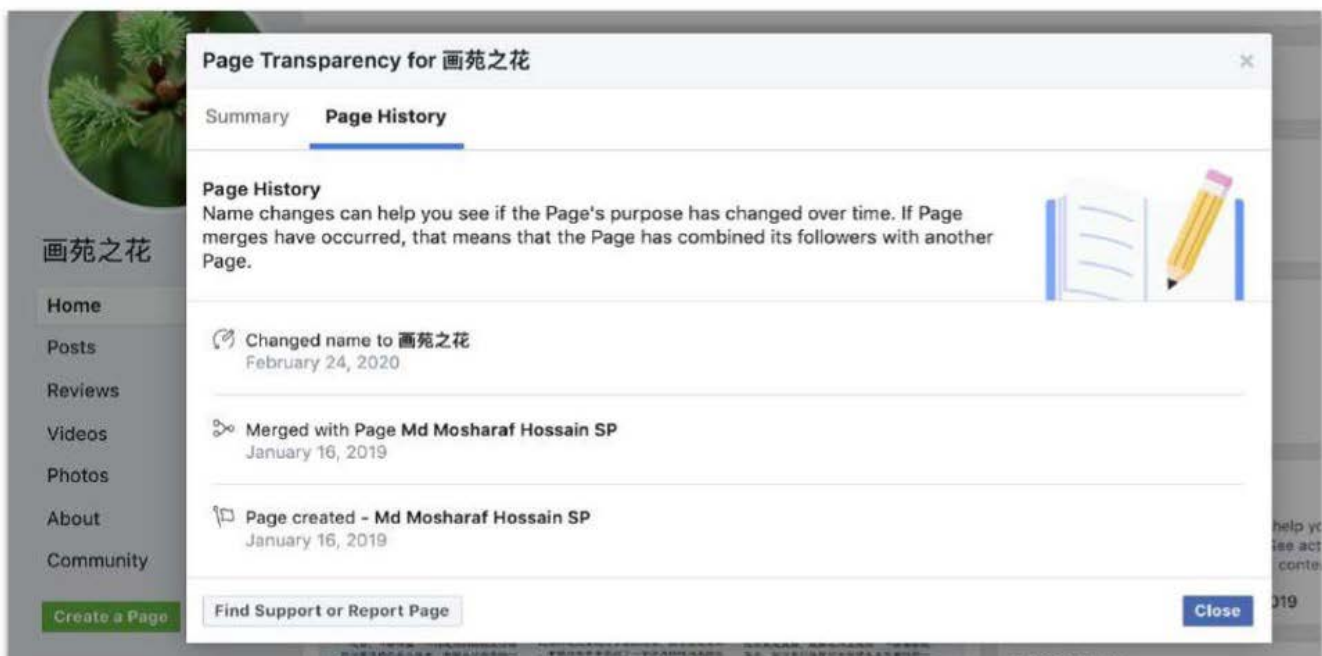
画苑之花

Home
Posts
Reviews
Videos
Photos
About
Community

Create a Page

Page Transparency for 画苑之花

×

Summary
Page History

Page History
Name changes can help you see if the Page's purpose has changed over time. If Page merges have occurred, that means that the Page has combined its followers with another Page.

Changed name to 画苑之花
February 24, 2020

Merged with Page Md Mosharaf Hossain SP
January 16, 2019

Page created - Md Mosharaf Hossain SP
January 16, 2019

Find Support or Report Page

Close

help y
See act
conte
019